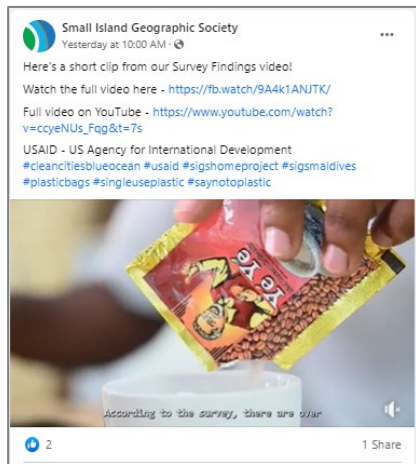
Small Island Geographic Society
Yesterday at 10:00 AM · 

Here's a short clip from our Survey Findings video!

Watch the full video here - https://fb.watch/9A4k1ANJTK/

Full video on YouTube - https://www.youtube.com/watch?v=ccyeNUs_Fqg&t=7s

USAID - US Agency for International Development
#cleancitiesblueocean #usaid #sigshomeproject #sigsmaldives #plasticbags #singleuseplastic #saynotoplastic

According to the survey, there are over

2

1 Share